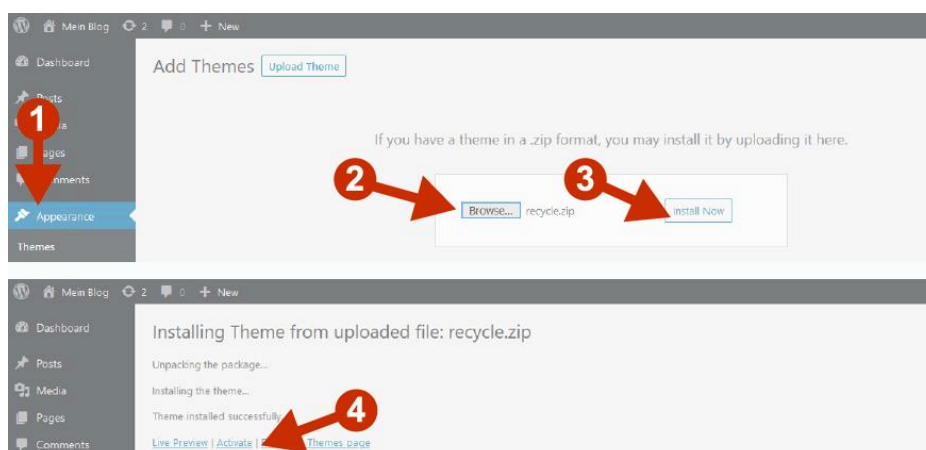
Mein Blog 2 0 + New

Dashboard

Posts

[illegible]dia

Pages

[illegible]mments

Appearance

Themes

Add Themes Upload Theme

If you have a theme in a .zip format, you may install it by uploading it here.

1

2

3

Browse... recycle.zip

Install Now

Mein Blog 2 0 + New

Dashboard

Posts

Media

Pages

Comments

Installing Theme from uploaded file: recycle.zip

Unpacking the package...

Installing the theme...

Theme installed successfully.

4

Live Preview | Activate | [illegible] Themes page